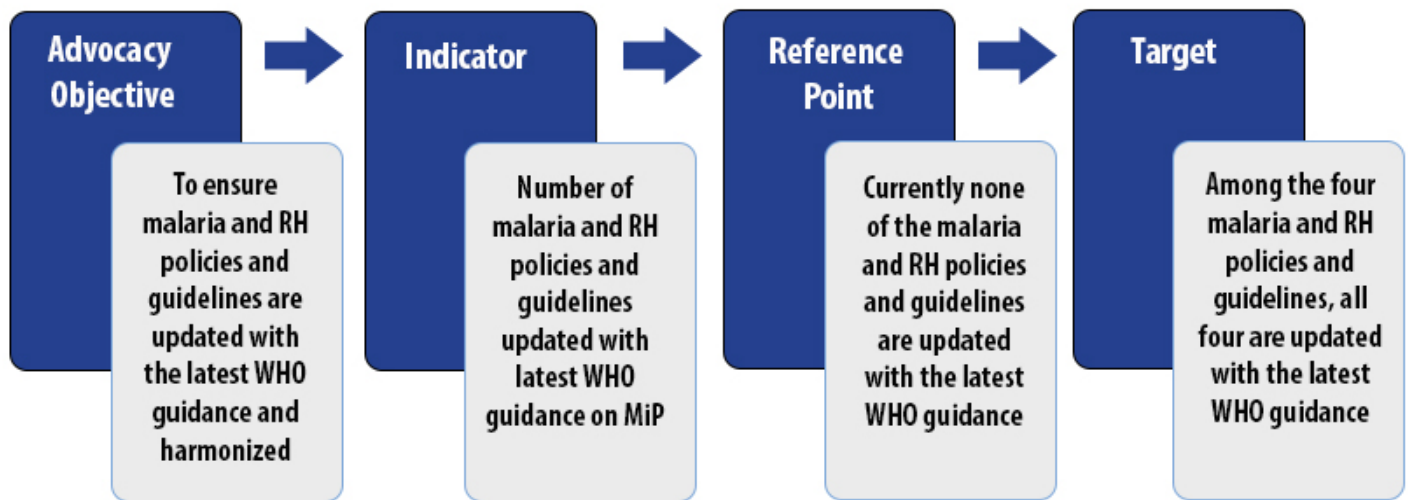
Advocacy Objective

To ensure malaria and RH policies and guidelines are updated with the latest WHO guidance and harmonized

Indicator

Number of malaria and RH policies and guidelines updated with latest WHO guidance on MiP

Reference Point

Currently none of the malaria and RH policies and guidelines are updated with the latest WHO guidance

Target

Among the four malaria and RH policies and guidelines, all four are updated with the latest WHO guidance